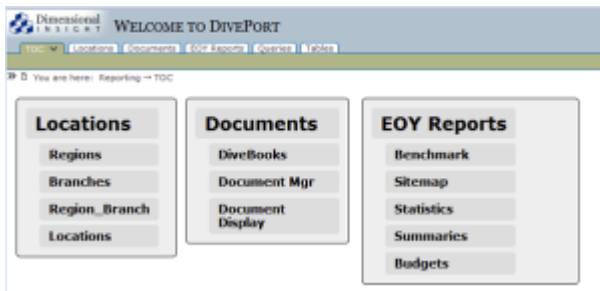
Dimensional INSIGHT WELCOME TO DIVEPORT

TOC Locations Documents EOY Reports Queries Tables

You are here: Reporting → TOC

Locations
Regions
Branches
Region_Branch
Locations

Documents
DiveBooks
Document Mgr
Document Display

EOY Reports
Benchmark
Sitemap
Statistics
Summaries
Budgets